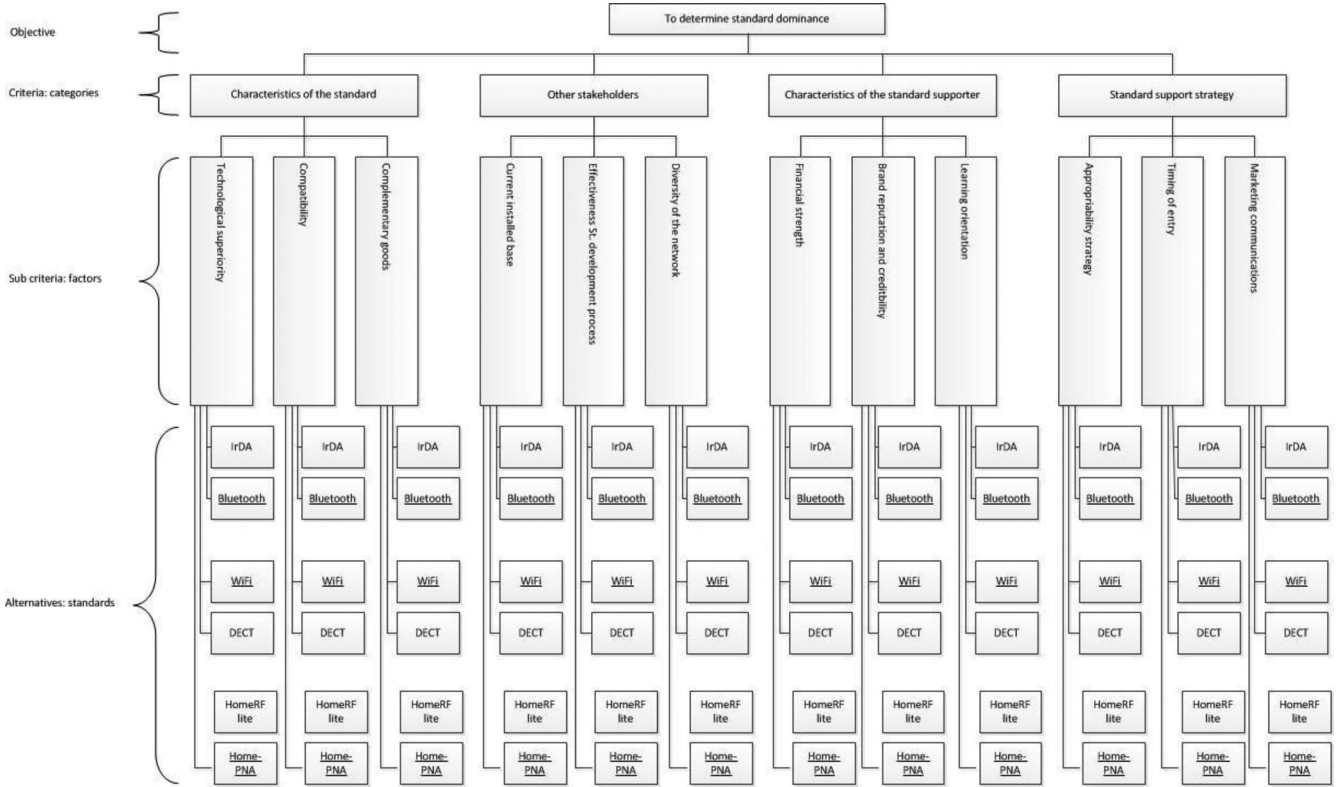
Objective

To determine standard dominance

Criteria: categories

Characteristics of the standard

Other stakeholders

Characteristics of the standard supporter

Standard support strategy

Sub criteria: factors

Technological superiority

Compatibility

Complementary goods

Current installed base

Effectiveness St. development process

Diversity of the network

Financial strength

Brand reputation and credibility

Learning orientation

Appropriability strategy

Timing of entry

Marketing communications

Alternatives: standards

IrDA
Bluetooth
WiFi
DECT
HomeRF lite
Home-PNA

IrDA
Bluetooth
WiFi
DECT
HomeRF lite
Home-PNA

IrDA
Bluetooth
WiFi
DECT
HomeRF lite
Home-PNA

IrDA
Bluetooth
WiFi
DECT
HomeRF lite
Home-PNA

IrDA
Bluetooth
WiFi
DECT
HomeRF lite
Home-PNA

IrDA
Bluetooth
WiFi
DECT
HomeRF lite
Home-PNA

IrDA
Bluetooth
WiFi
DECT
HomeRF lite
Home-PNA

IrDA
Bluetooth
WiFi
DECT
HomeRF lite
Home-PNA

IrDA
Bluetooth
WiFi
DECT
HomeRF lite
Home-PNA

IrDA
Bluetooth
WiFi
DECT
HomeRF lite
Home-PNA

IrDA
Bluetooth
WiFi
DECT
HomeRF lite
Home-PNA

IrDA
Bluetooth
WiFi
DECT
HomeRF lite
Home-PNA